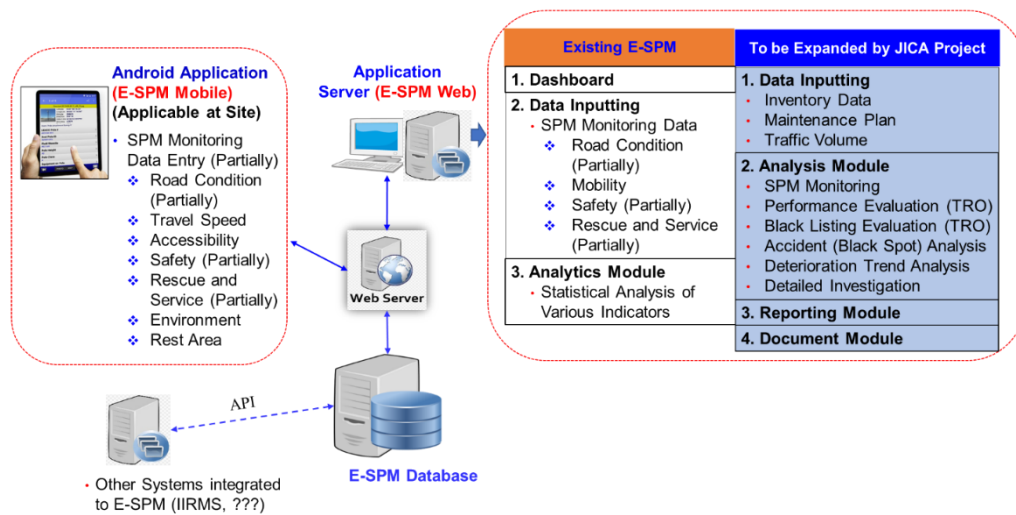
Android Application
(E-SPM Mobile)
(Applicable at Site)

- SPM Monitoring Data Entry (Partially)
  - Road Condition (Partially)
  - Travel Speed
  - Accessibility
  - Safety (Partially)
  - Rescue and Service (Partially)
  - Environment
  - Rest Area

Application Server (E-SPM Web)

Web Server

API

E-SPM Database

- Other Systems integrated to E-SPM (IIRMS, ???)

| Existing E-SPM | To be Expanded by JICA Project |
|---|---|
| 1. Dashboard<br>2. Data Inputting<br>- SPM Monitoring Data<br>Road Condition (Partially)<br>Mobility<br>Safety (Partially)<br>Rescue and Service (Partially)<br>3. Analytics Module<br>- Statistical Analysis of Various Indicators | 1. Data Inputting<br>- Inventory Data<br>- Maintenance Plan<br>- Traffic Volume<br>2. Analysis Module<br>- SPM Monitoring<br>- Performance Evaluation (TRO)<br>- Black Listing Evaluation (TRO)<br>- Accident (Black Spot) Analysis<br>- Deterioration Trend Analysis<br>- Detailed Investigation<br>3. Reporting Module<br>4. Document Module |